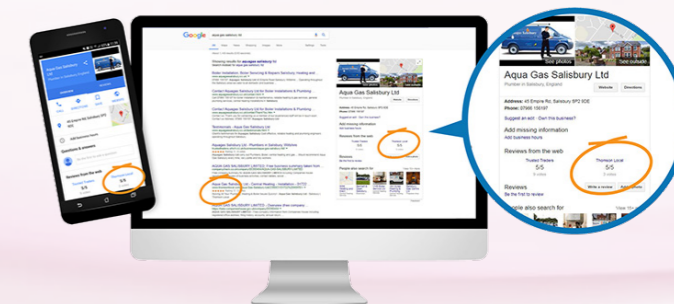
Aqua Gas Salisbury Ltd

Plumber in Salisbury, England

See photos

See outside

Website

Directions

Address: 45 Empire Rd, Salisbury SP2 9DE

Phone: 07900 190197

Suggest an edit · Own this business?

Add missing information

Add business hours

Reviews from the web

Trusted Traders

5/5

Thomson Local

5/5

Reviews

Write a review

Add a photo

People also search for

View 15+ more

Google

Aqua Gas Salisbury Ltd